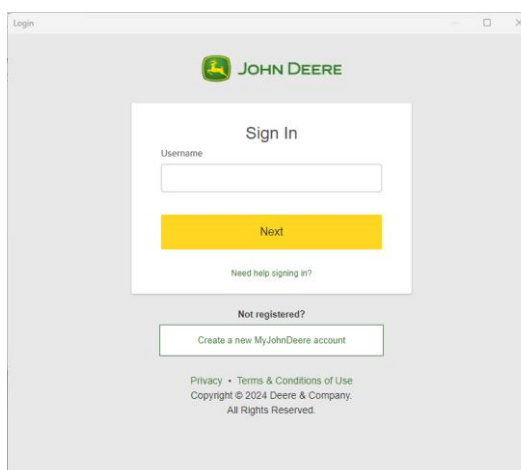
Login

JOHN DEERE

Sign In

Username

Next

Need help signing in?

Not registered?

Create a new MyJohnDeere account

Privacy • Terms & Conditions of Use
Copyright © 2024 Deere & Company.
All Rights Reserved.